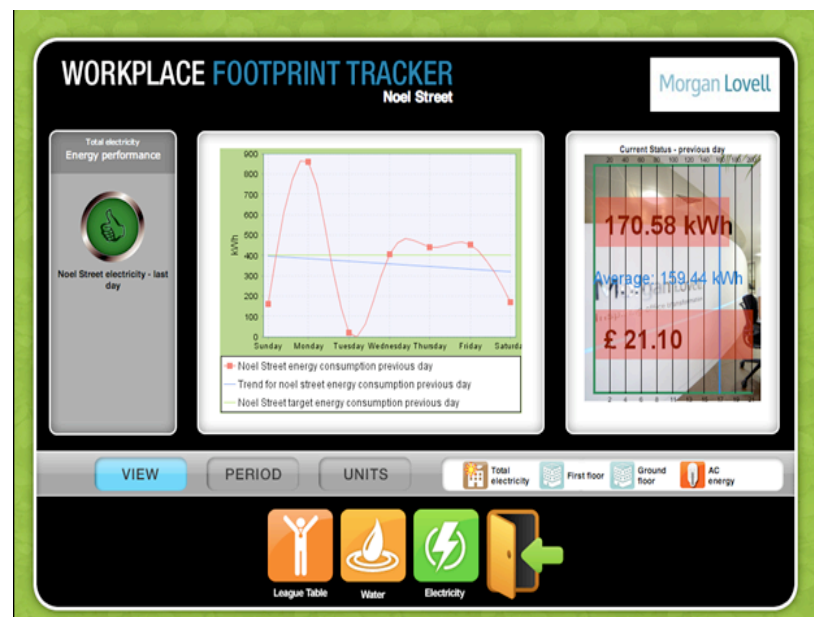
WORKPLACE FOOTPRINT TRACKER
Noel Street

Morgan Lovell

Total electricity
Energy performance

Noel Street electricity - last day

900
800
700
600
500
400
300
200
100
0
kWh
Sunday Monday Tuesday Wednesday Thursday Friday Saturday

Noel Street energy consumption previous day
Trend for noel street energy consumption previous day
Noel Street target energy consumption previous day

Current Status - previous day
20 40 60 80 100 120 140 160 180 200
170.58 kWh
Average: 159.44 kWh
£ 21.10
2 4 6 8 10 12 14 16 18 20

VIEW
PERIOD
UNITS

Total electricity
First floor
Ground floor
AC energy

League Table
Water
Electricity